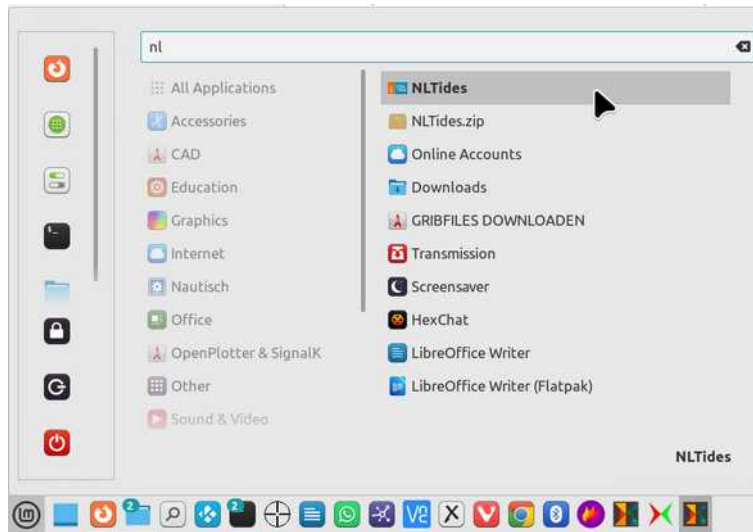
nl

All Applications
Accessories
CAD
Education
Graphics
Internet
Nautisch
Office
OpenPlotter & SignalK
Other
Sound & Video

NLTides
NLTides.zip
Online Accounts
Downloads
GRIBFILES DOWNLOADEN
Transmission
Screensaver
HexChat
LibreOffice Writer
LibreOffice Writer (Flatpak)

NLTides

2
2